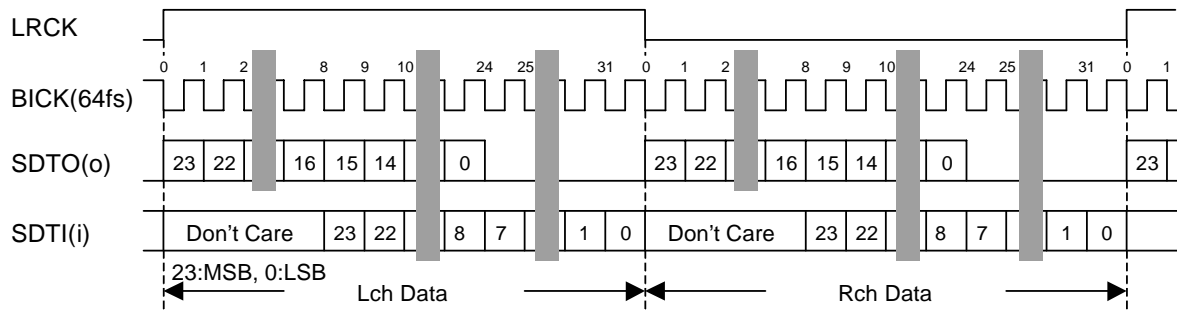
LRCK

0 1 2 8 9 10 24 25 31 0 1 2 8 9 10 24 25 31 0 1

BICK(64fs)

SDTO(o) 23 22 16 15 14 0 23 22 16 15 14 0 23

SDTI(i) Don’t Care 23 22 8 7 1 0 Don’t Care 23 22 8 7 1 0

23:MSB, 0:LSB

Lch Data

Rch Data